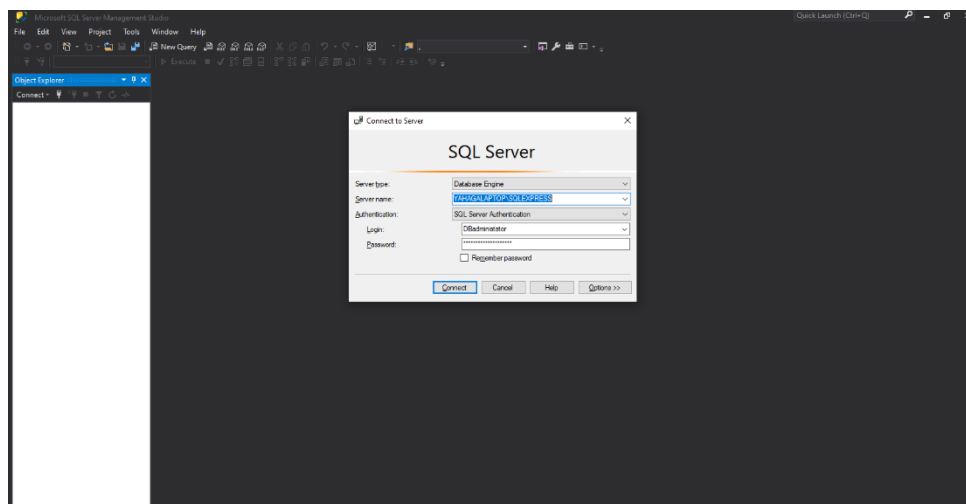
Microsoft SQL Server Management Studio

Quick Launch (Ctrl+Q)

File Edit View Project Tools Window Help

New Query

Execute

Object Explorer

Connect

Connect to Server

SQL Server

Server type: Database Engine

Server name: YAHGALAPTOP\SQLEXPRESS

Authentication: SQL Server Authentication

Login: DBadministator

Password: ******************

Remember password

Connect Cancel Help Options >>